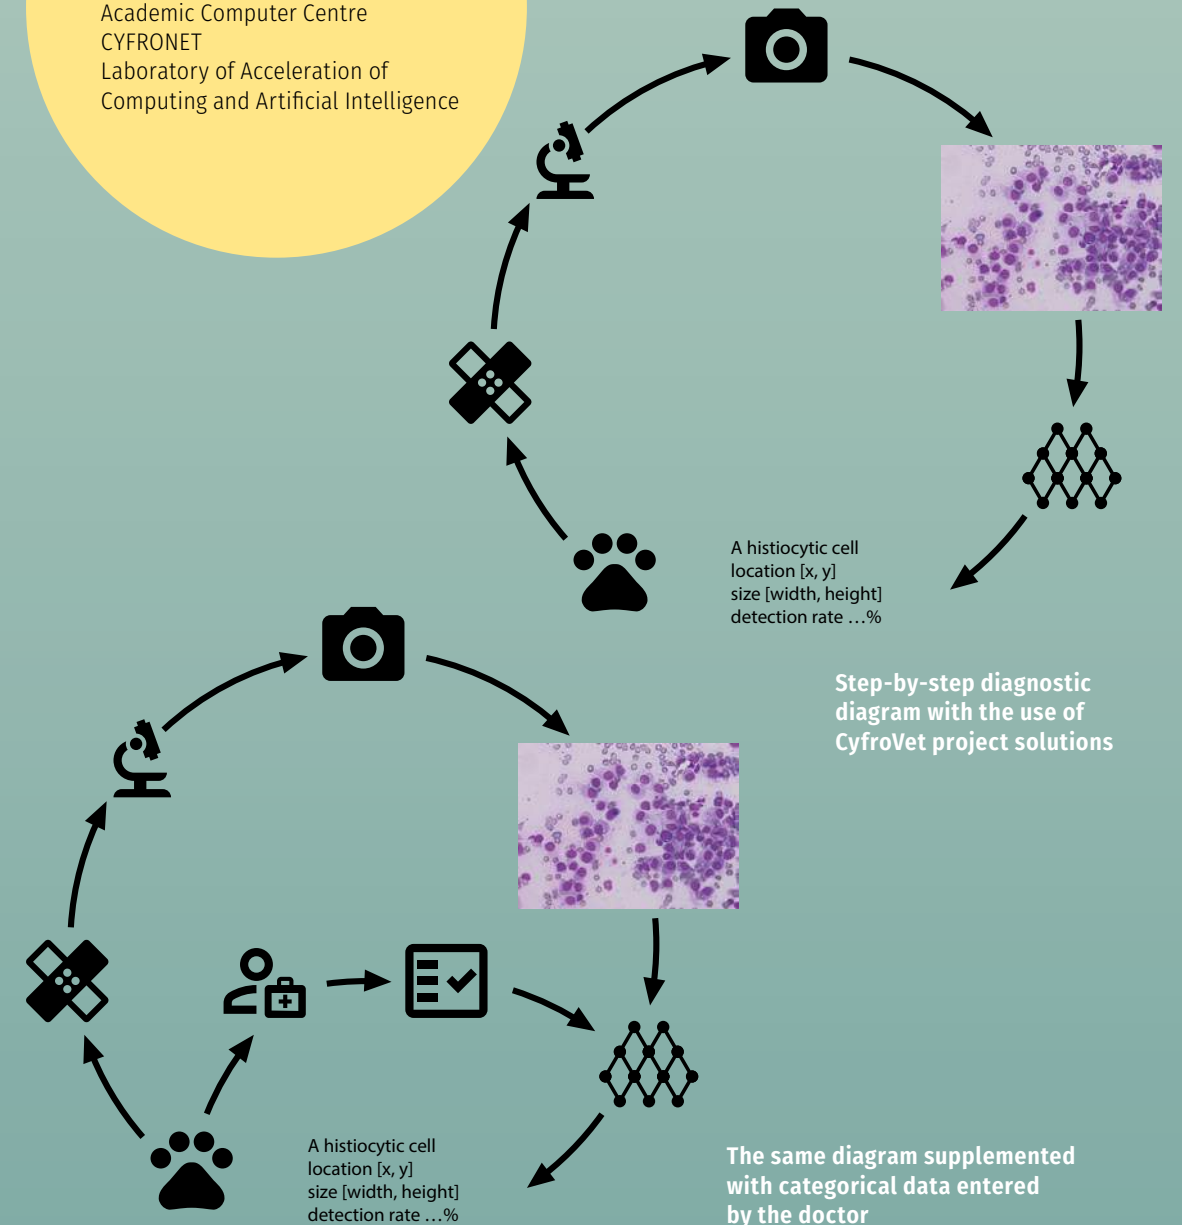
Academic Computer Centre CYFRONET
Laboratory of Acceleration of Computing and Artificial Intelligence

A histiocytic cell
location [x, y]
size [width, height]
detection rate …%

Step-by-step diagnostic diagram with the use of CyfroVet project solutions

A histiocytic cell
location [x, y]
size [width, height]
detection rate …%

The same diagram supplemented with categorical data entered by the doctor